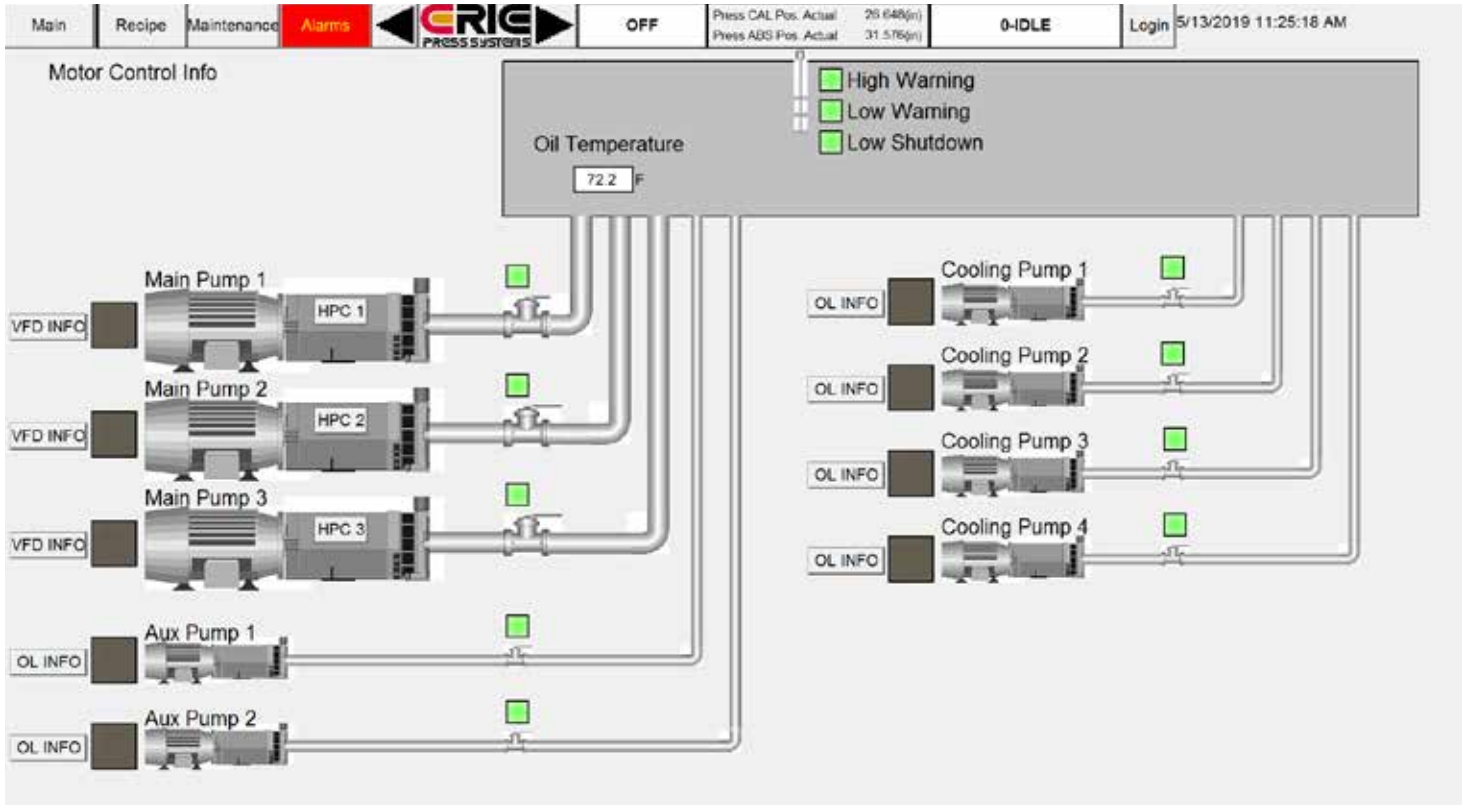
Main | Recipe | Maintenance | Alarms | ERIE PRESS SYSTEMS | OFF | Press CAL Pos. Actual 26.648(in) Press ABS Pos. Actual 31.576(in) | 0-IDLE | Login | 5/13/2019 11:25:18 AM

Motor Control Info

High Warning
Low Warning
Low Shutdown

Oil Temperature
72.2 F

Main Pump 1
VFD INFO
HPC 1

Main Pump 2
VFD INFO
HPC 2

Main Pump 3
VFD INFO
HPC 3

Aux Pump 1
OL INFO

Aux Pump 2
OL INFO

Cooling Pump 1
OL INFO

Cooling Pump 2
OL INFO

Cooling Pump 3
OL INFO

Cooling Pump 4
OL INFO